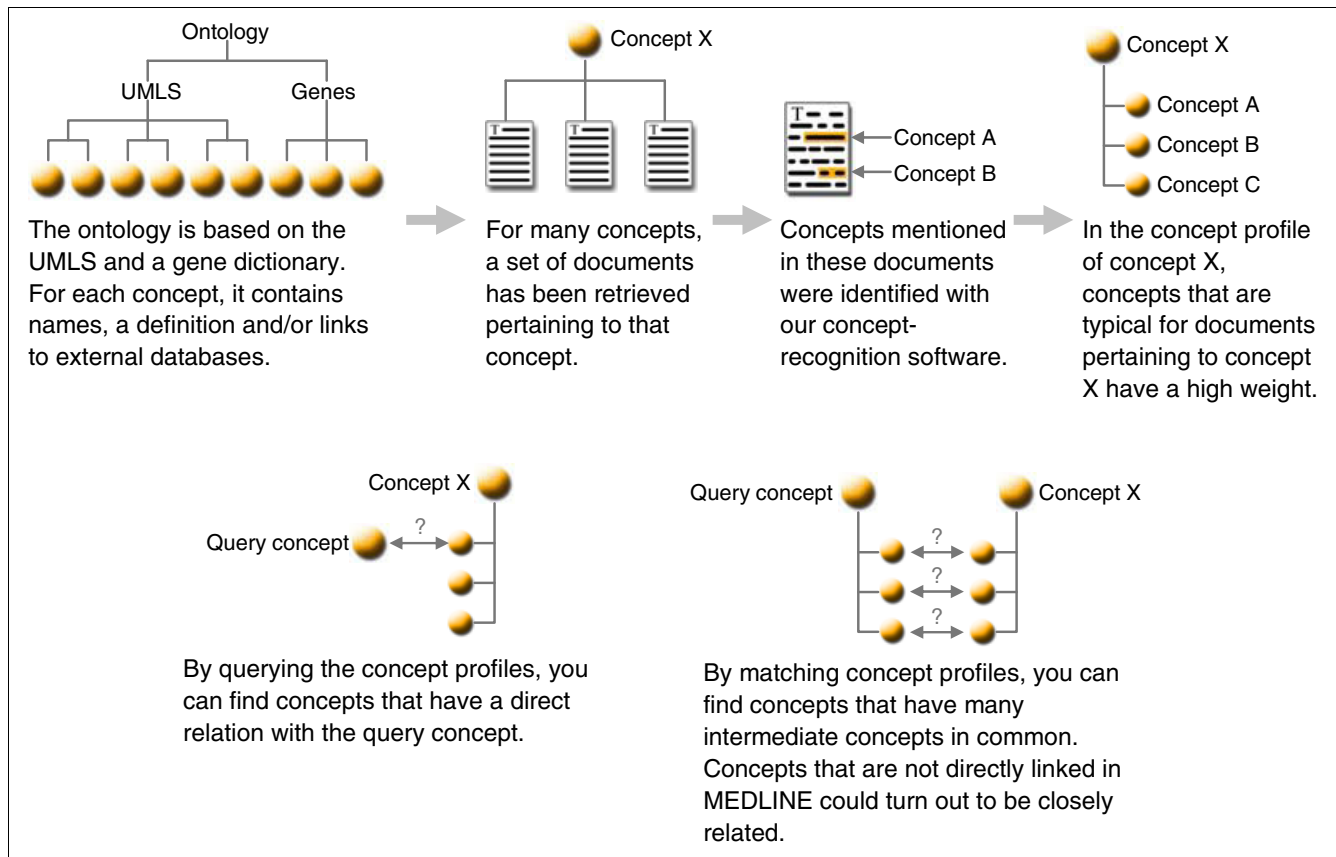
Ontology

UMLS

Genes

The ontology is based on the UMLS and a gene dictionary. For each concept, it contains names, a definition and/or links to external databases.

Concept X

For many concepts, a set of documents has been retrieved pertaining to that concept.

Concept A

Concept B

Concepts mentioned in these documents were identified with our concept-recognition software.

Concept X

Concept A

Concept B

Concept C

In the concept profile of concept X, concepts that are typical for documents pertaining to concept X have a high weight.

Concept X

Query concept

?

By querying the concept profiles, you can find concepts that have a direct relation with the query concept.

Query concept

Concept X

?

?

?

By matching concept profiles, you can find concepts that have many intermediate concepts in common. Concepts that are not directly linked in MEDLINE could turn out to be closely related.